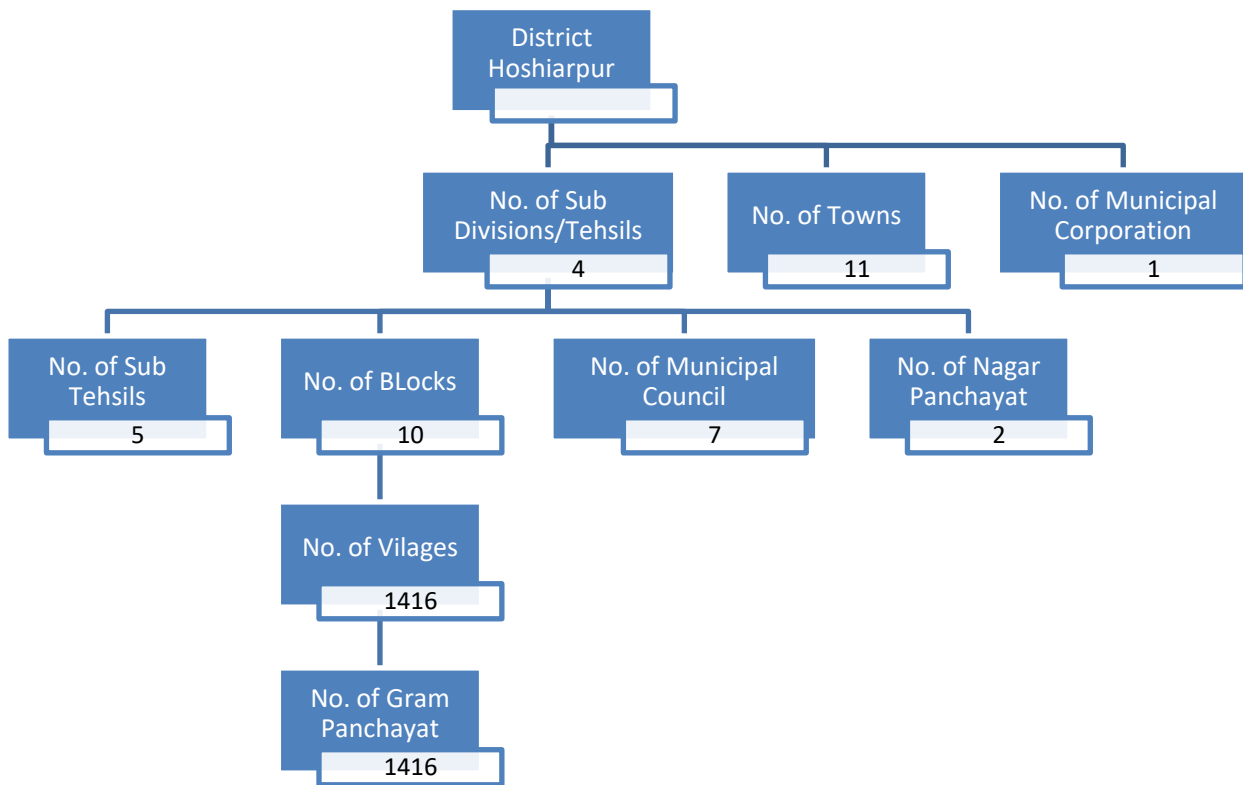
District Hoshiarpur

No. of Sub Divisions/Tehsils
4

No. of Towns
11

No. of Municipal Corporation
1

No. of Sub Tehsils
5

No. of BLocks
10

No. of Municipal Council
7

No. of Nagar Panchayat
2

No. of Vilages
1416

No. of Gram Panchayat
1416